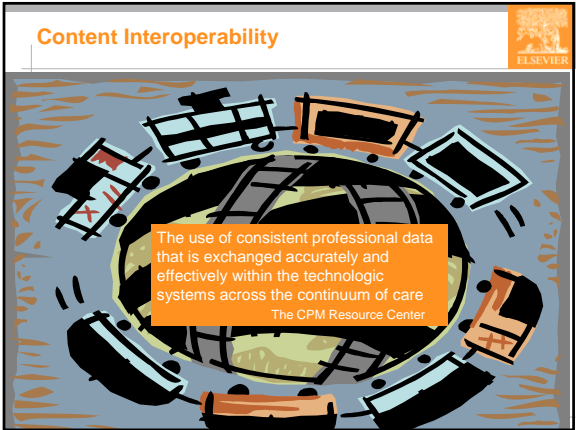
Content Interoperability

ELSEVIER

The use of consistent professional data that is exchanged accurately and effectively within the technologic systems across the continuum of care

The CPM Resource Center